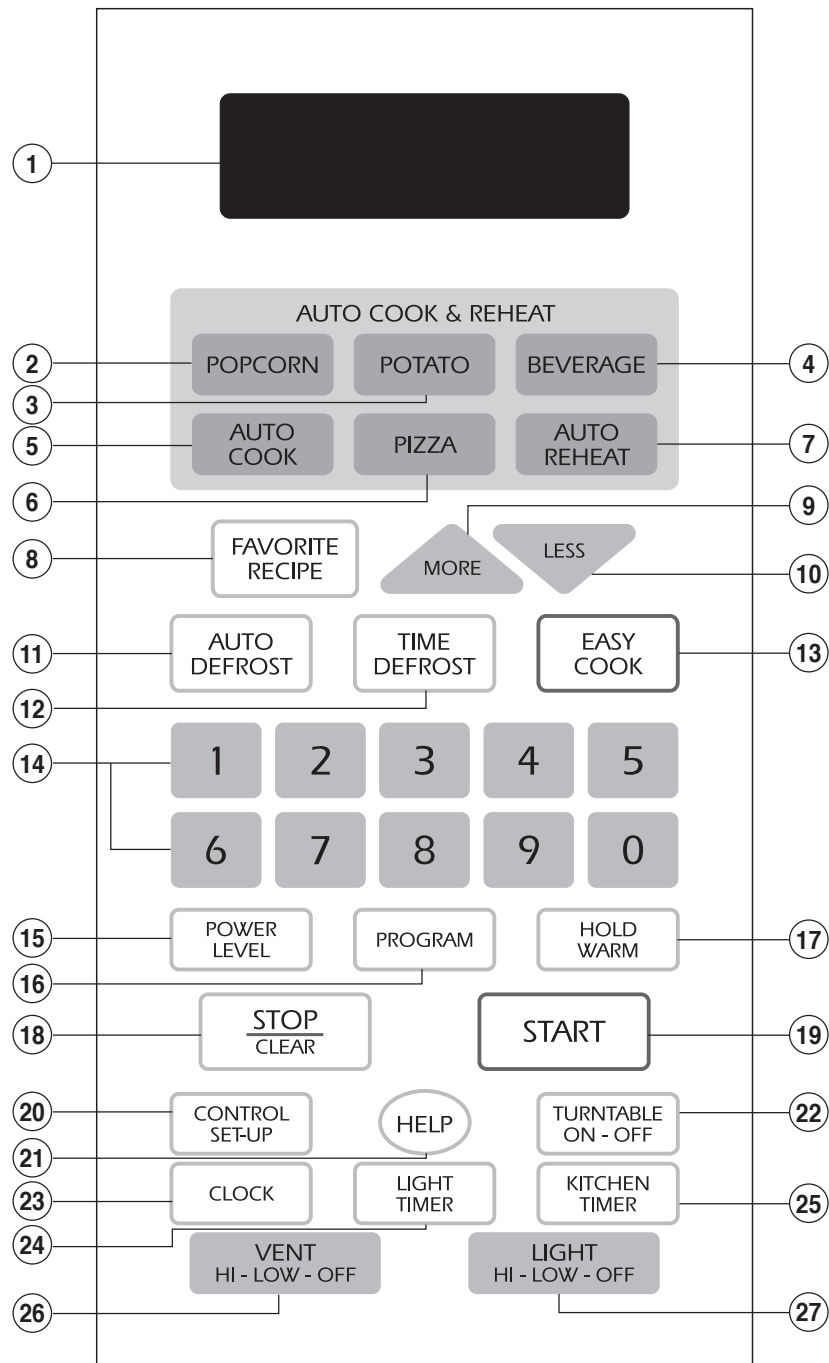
1

AUTO COOK & REHEAT

2 POPCORN

POTATO

BEVERAGE 4

3

5 AUTO COOK

PIZZA

AUTO REHEAT 7

6

9

8 FAVORITE RECIPE

MORE

LESS

10

11 AUTO DEFROST

TIME DEFROST

EASY COOK 13

12

14 1 2 3 4 5

6 7 8 9 0

15 POWER LEVEL

PROGRAM

HOLD WARM 17

16

18 STOP CLEAR

START 19

20 CONTROL SET-UP

HELP

TURNTABLE ON - OFF 22

21

23 CLOCK

LIGHT TIMER

KITCHEN TIMER 25

24

VENT HI - LOW - OFF

LIGHT HI - LOW - OFF

26

27